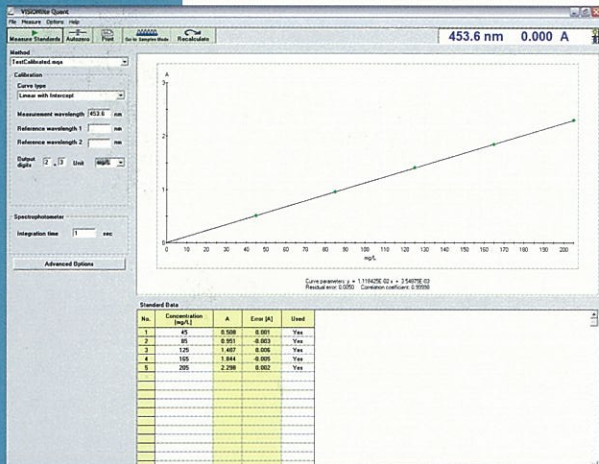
VISIONlite Quant
File Measure Options Help

Measure Standards Autozero Print Go to Samples Mode Recalculate

453.6 nm 0.000 A

Method
TestCalibrated.mqa

Calibration
Curve type
Linear with Intercept

Measurement wavelength 453.6 nm
Reference wavelength 1 nm
Reference wavelength 2 nm

Output digits 2 . 3 Unit mg/L

Spectrophotometer
Integration time 1 sec

Advanced Options

A
3
2
1
0
0 10 20 30 40 50 60 70 80 90 100 110 120 130 140 150 160 170 180 190 200
mg/L

Curve parameters: y = 1.118425E-02 x + 3.54075E-03
Residual error: 0.0050 Correlation coefficient: 0.99998

Standard Data

| No. | Concentration [mg/L] | A | Error [A] | Used |
|---|---|---|---|---|
| 1 | 45 | 0.508 | 0.001 | Yes |
| 2 | 85 | 0.951 | -0.003 | Yes |
| 3 | 125 | 1.407 | 0.006 | Yes |
| 4 | 165 | 1.844 | -0.005 | Yes |
| 5 | 205 | 2.298 | 0.002 | Yes |